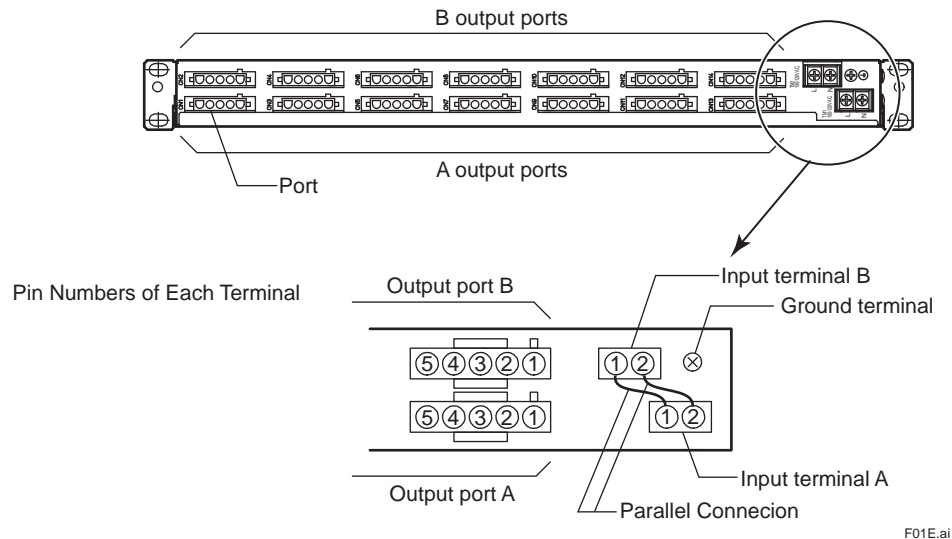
B output ports

A output ports

Port

Pin Numbers of Each Terminal

Output port B

⑤④③②①

⑤④③②①

Output port A

①②

①②

Input terminal B

Ground terminal

Input terminal A

Parallel Connecion

F01E.ai